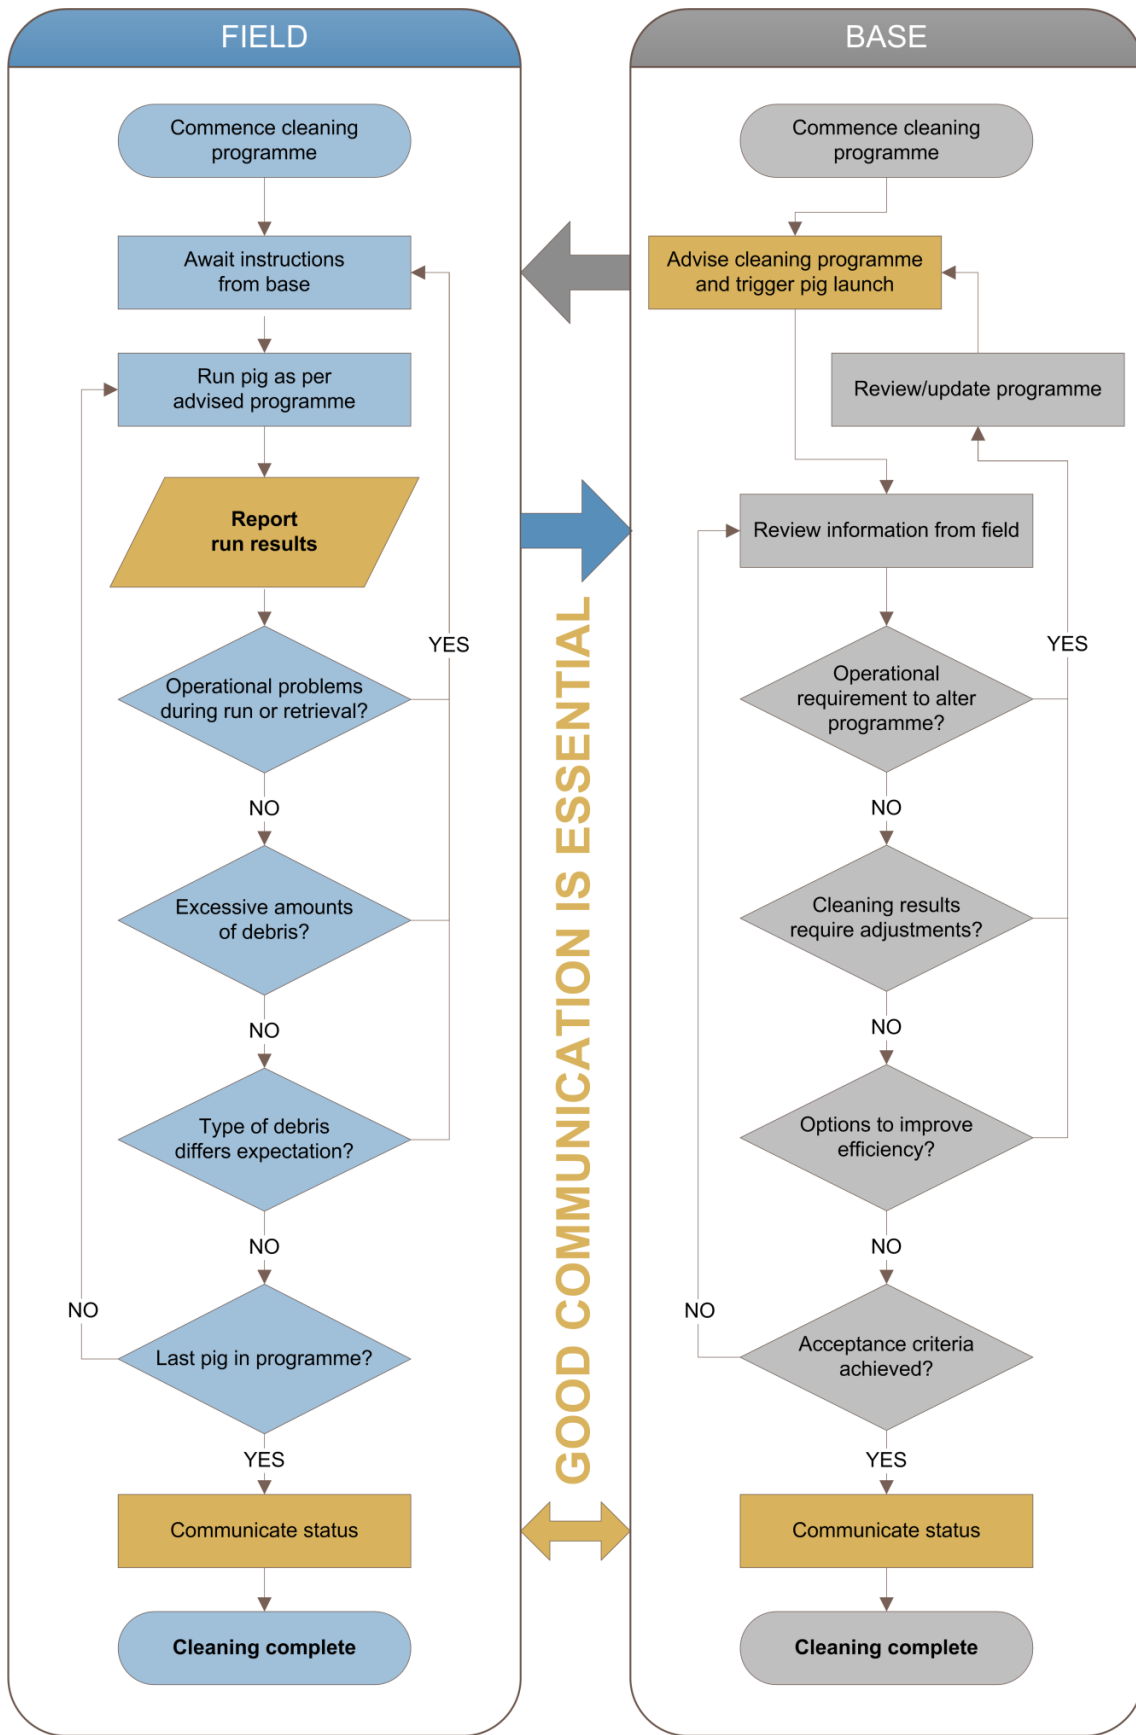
FIELD

Commence cleaning programme

Await instructions from base

Run pig as per advised programme

Report run results

YES

Operational problems during run or retrieval?

NO

Excessive amounts of debris?

NO

Type of debris differs expectation?

NO

NO

Last pig in programme?

YES

Communicate status

Cleaning complete

GOOD COMMUNICATION IS ESSENTIAL

BASE

Commence cleaning programme

Advise cleaning programme and trigger pig launch

Review/update programme

Review information from field

YES

Operational requirement to alter programme?

NO

Cleaning results require adjustments?

NO

Options to improve efficiency?

NO

NO

Acceptance criteria achieved?

YES

Communicate status

Cleaning complete